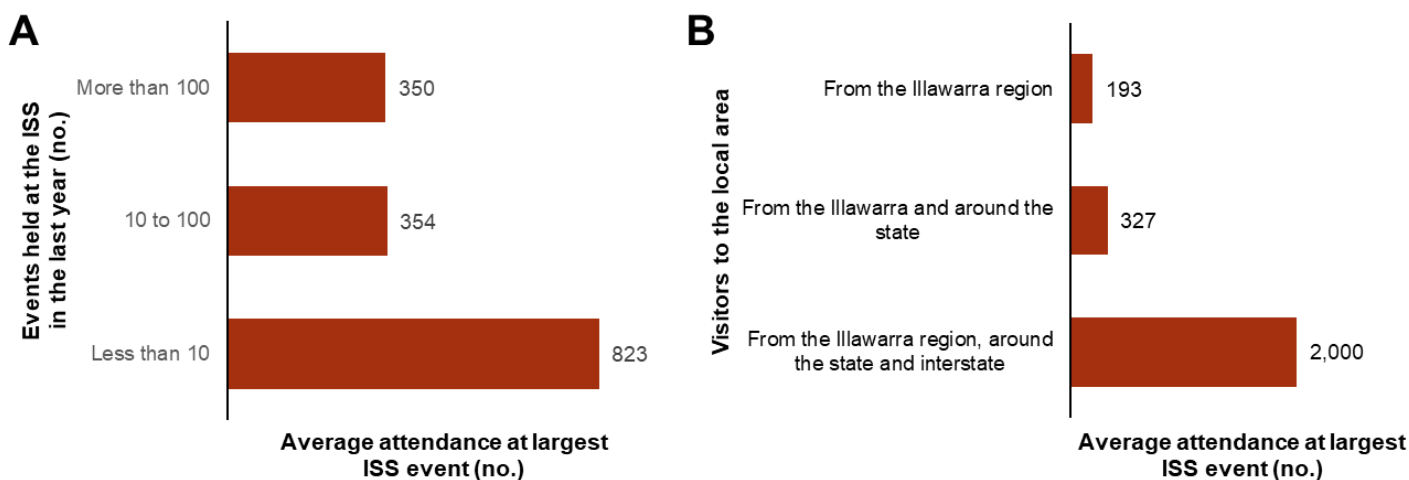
A

Events held at the ISS in the last year (no.)

More than 100
350

10 to 100
354

Less than 10
823

Average attendance at largest ISS event (no.)

B

Visitors to the local area

From the Illawarra region
193

From the Illawarra and around the state
327

From the Illawarra region, around the state and interstate
2,000

Average attendance at largest ISS event (no.)